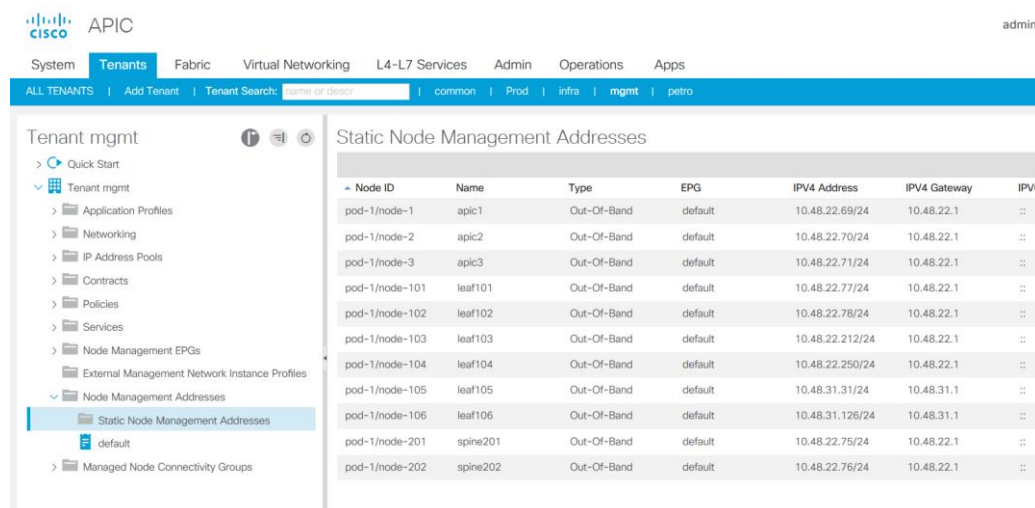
cisco APIC

admin

System Tenants Fabric Virtual Networking L4-L7 Services Admin Operations Apps

ALL TENANTS | Add Tenant | Tenant Search: name or descr | common | Prod | infra | mgmt | petro

Tenant mgmt

Quick Start
Tenant mgmt
Application Profiles
Networking
IP Address Pools
Contracts
Policies
Services
Node Management EPGs
External Management Network Instance Profiles
Node Management Addresses
Static Node Management Addresses
default
Managed Node Connectivity Groups

Static Node Management Addresses

| Node ID | Name | Type | EPG | IPV4 Address | IPV4 Gateway | IPV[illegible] |
|---|---|---|---|---|---|---|
| pod-1/node-1 | apic1 | Out-Of-Band | default | 10.48.22.69/24 | 10.48.22.1 | :: |
| pod-1/node-2 | apic2 | Out-Of-Band | default | 10.48.22.70/24 | 10.48.22.1 | :: |
| pod-1/node-3 | apic3 | Out-Of-Band | default | 10.48.22.71/24 | 10.48.22.1 | :: |
| pod-1/node-101 | leaf101 | Out-Of-Band | default | 10.48.22.77/24 | 10.48.22.1 | :: |
| pod-1/node-102 | leaf102 | Out-Of-Band | default | 10.48.22.78/24 | 10.48.22.1 | :: |
| pod-1/node-103 | leaf103 | Out-Of-Band | default | 10.48.22.212/24 | 10.48.22.1 | :: |
| pod-1/node-104 | leaf104 | Out-Of-Band | default | 10.48.22.250/24 | 10.48.22.1 | :: |
| pod-1/node-105 | leaf105 | Out-Of-Band | default | 10.48.31.31/24 | 10.48.31.1 | :: |
| pod-1/node-106 | leaf106 | Out-Of-Band | default | 10.48.31.126/24 | 10.48.31.1 | :: |
| pod-1/node-201 | spine201 | Out-Of-Band | default | 10.48.22.75/24 | 10.48.22.1 | :: |
| pod-1/node-202 | spine202 | Out-Of-Band | default | 10.48.22.76/24 | 10.48.22.1 | :: |